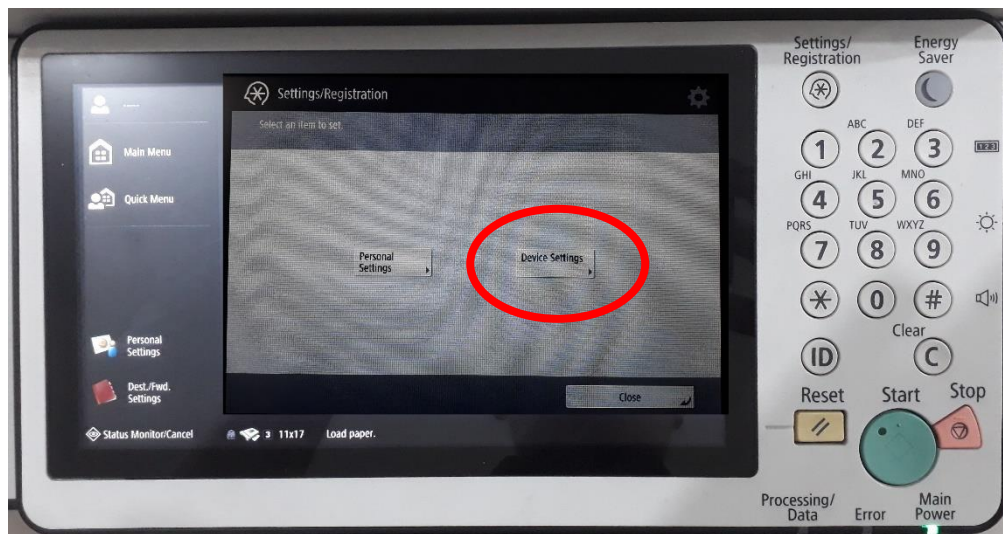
Main Menu

Quick Menu

Personal Settings

Dest./Fwd. Settings

Status Monitor/Cancel

Settings/Registration

Select an item to set.

Personal Settings

Device Settings

Close

3 11x17 Load paper.

Settings/ Registration

Energy Saver

1
ABC 2
DEF 3
GHI 4
JKL 5
MNO 6
PQRS 7
TUV 8
WXYZ 9
0
#

123

Clear

ID

C

Reset

Start

Stop

Processing/ Data

Error

Main Power